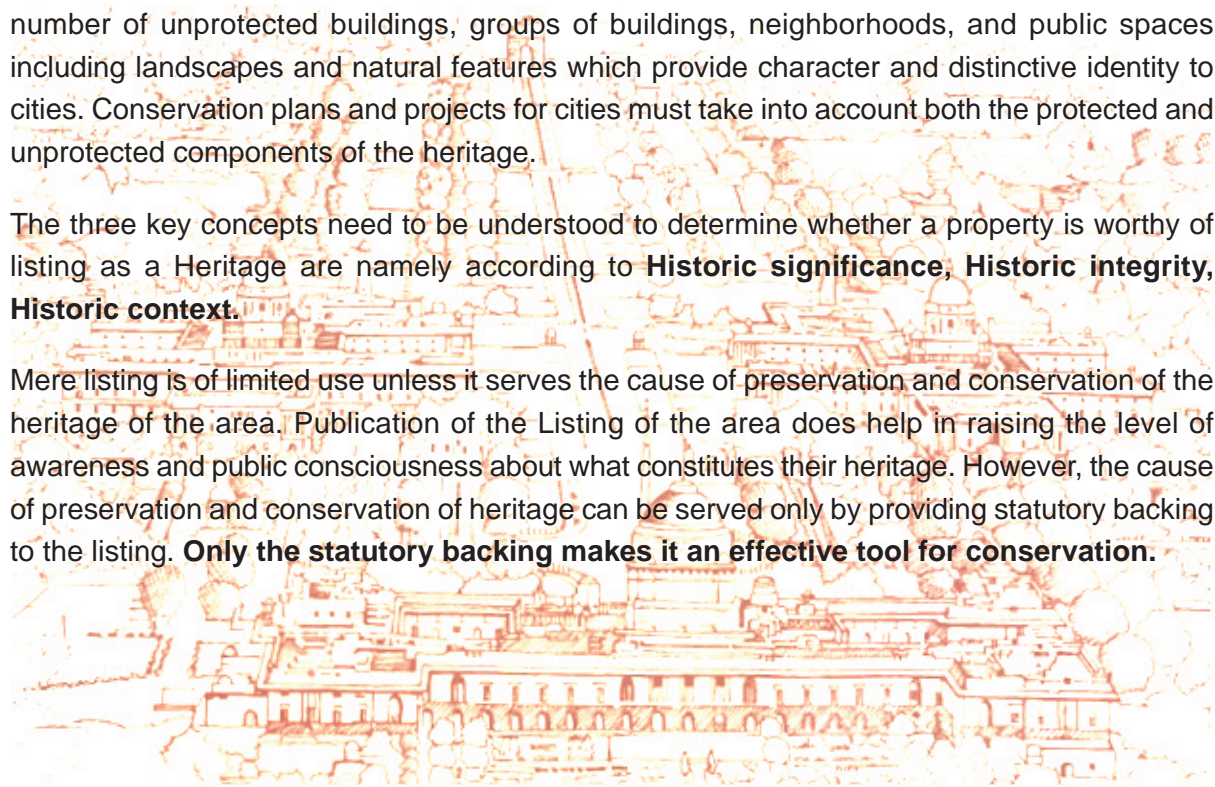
number of unprotected buildings, groups of buildings, neighborhoods, and public spaces including landscapes and natural features which provide character and distinctive identity to cities. Conservation plans and projects for cities must take into account both the protected and unprotected components of the heritage.

The three key concepts need to be understood to determine whether a property is worthy of listing as a Heritage are namely according to **Historic significance, Historic integrity, Historic context.**

Mere listing is of limited use unless it serves the cause of preservation and conservation of the heritage of the area. Publication of the Listing of the area does help in raising the level of awareness and public consciousness about what constitutes their heritage. However, the cause of preservation and conservation of heritage can be served only by providing statutory backing to the listing. **Only the statutory backing makes it an effective tool for conservation.**